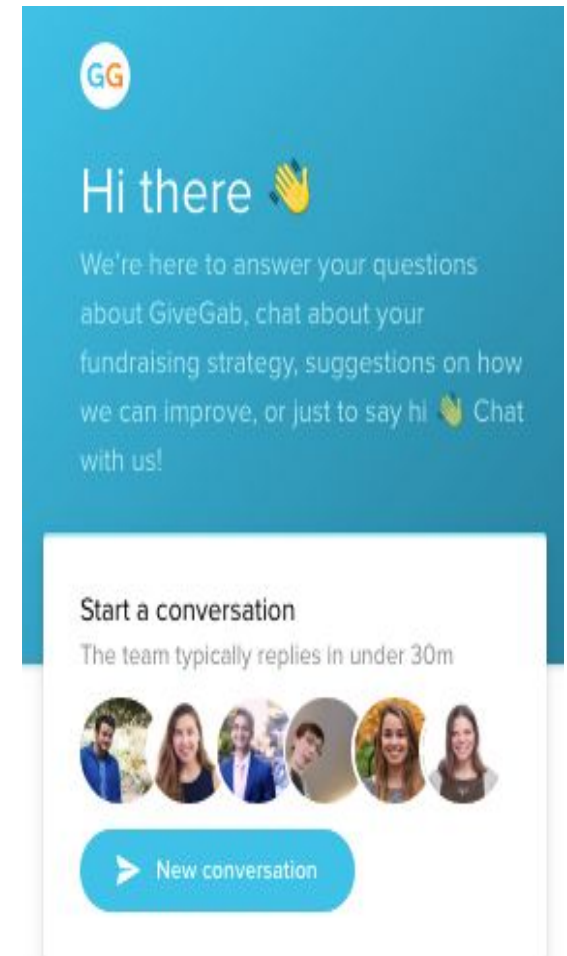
GG

Hi there 👋

We're here to answer your questions about GiveGab, chat about your fundraising strategy, suggestions on how we can improve, or just to say hi 👋 Chat with us!

Start a conversation

The team typically replies in under 30m

New conversation